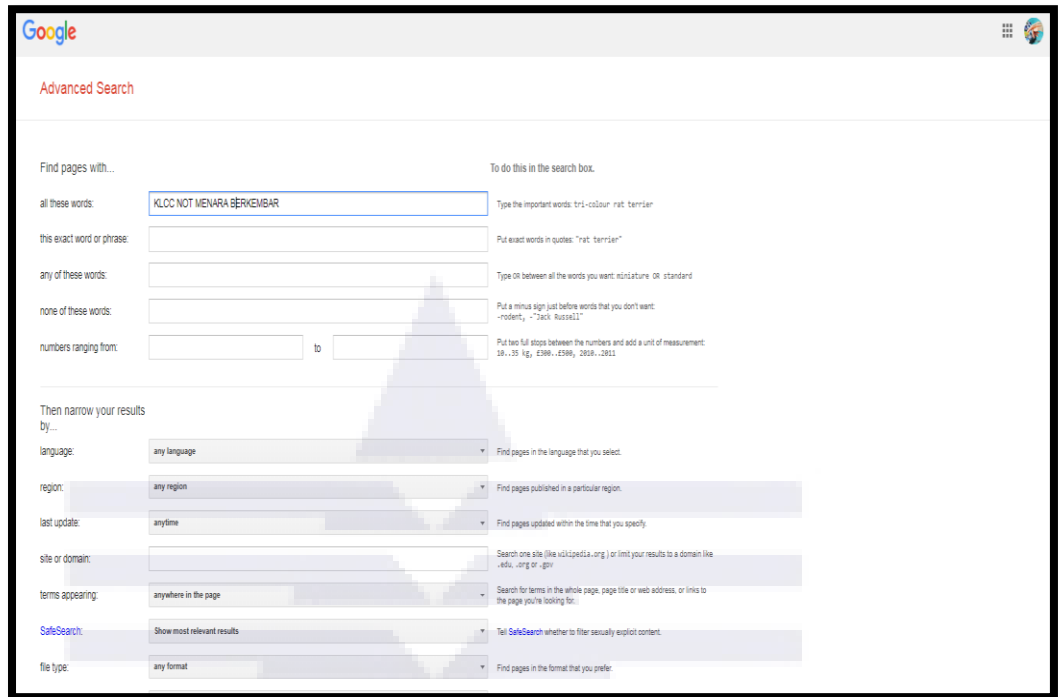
Google

Advanced Search

Find pages with...

To do this in the search box.

all these words: KLCC NOT MENARA BERKEMBAR

Type the important words: tri-colour rat terrier

this exact word or phrase:

Put exact words in quotes: "rat terrier"

any of these words:

Type OR between all the words you want: miniature OR standard

none of these words:

Put a minus sign just before words that you don't want: -rodent, -"Jack Russell"

numbers ranging from: to

Put two full stops between the numbers and add a unit of measurement: 10..35 kg, £300..£500, 2010..2011

Then narrow your results by...

language: any language

Find pages in the language that you select.

region: any region

Find pages published in a particular region.

last update: anytime

Find pages updated within the time that you specify.

site or domain:

Search one site (like wikipedia.org ) or limit your results to a domain like .edu, .org or .gov

terms appearing: anywhere in the page

Search for terms in the whole page, page title or web address, or links to the page you're looking for.

SafeSearch: Show most relevant results

Tell SafeSearch whether to filter sexually explicit content.

file type: any format

Find pages in the format that you prefer.